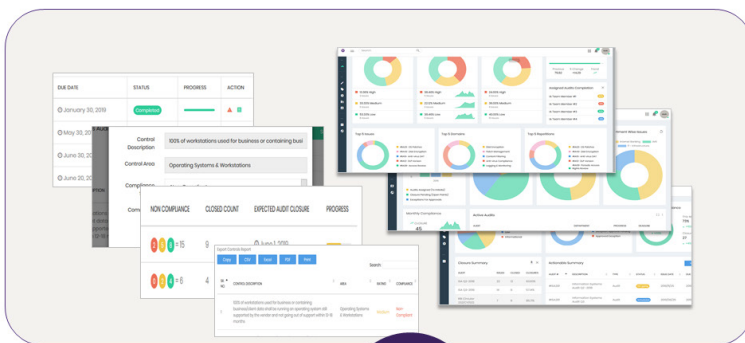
DUE DATE | STATUS | PROGRESS | ACTION

January 30, 2019 Completed

May 30, 20

June 30, 20

June 20, 20

Control Description 100% of workstations used for business or containing busi

Control Area Operating Systems & Workstations

Complian

NON COMPLIANCE | CLOSED COUNT | EXPECTED AUDIT CLOSURE | PROGRESS

= 15 9 June 1, 2019

= 6 4

Export Control Report

Copy CSV Excel PDF Print

Search

CONTROL DESCRIPTION | AREA | RATING | COMPLIANCE

100% of workstations used for business or containing business/client data and/or running an operating system still supported by the vendor and not going out of support within 12-18 months | Operating Systems & Workstations | Non-Compliant

Top 5 Issues

Top 5 Domains

Top 5 Regulations

Active Audits

Closure Summary

Actionable Summary